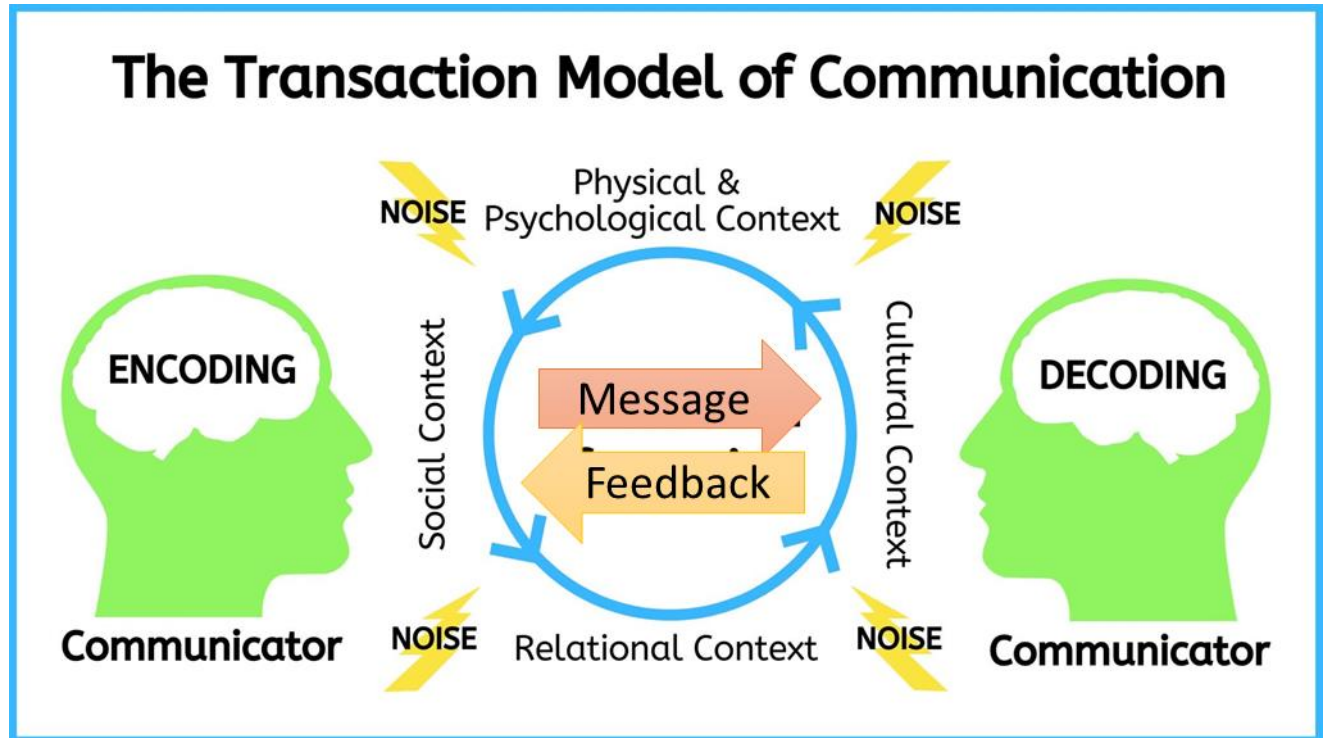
The Transaction Model of Communication

NOISE

Physical & Psychological Context

NOISE

ENCODING

Social Context

Message

Feedback

Cultural Context

DECODING

Communicator

NOISE

Relational Context

NOISE

Communicator